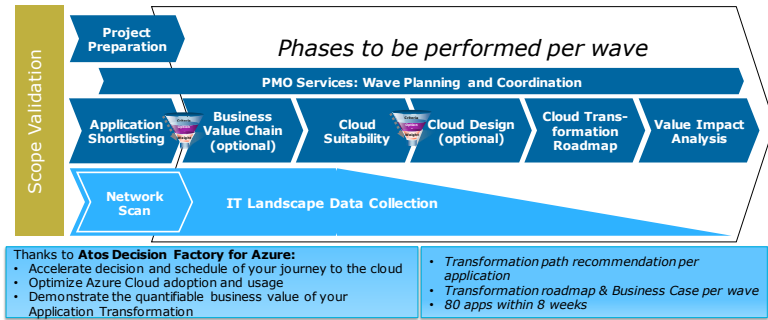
Scope Validation

Project Preparation

Phases to be performed per wave

PMO Services: Wave Planning and Coordination

Application Shortlisting

Business Value Chain (optional)

Cloud Suitability

Cloud Design (optional)

Cloud Transformation Roadmap

Value Impact Analysis

Network Scan

IT Landscape Data Collection

Thanks to **Atos Decision Factory for Azure:**
• Accelerate decision and schedule of your journey to the cloud
• Optimize Azure Cloud adoption and usage
• Demonstrate the quantifiable business value of your Application Transformation

• *Transformation path recommendation per application*
• *Transformation roadmap & Business Case per wave*
• *80 apps within 8 weeks*